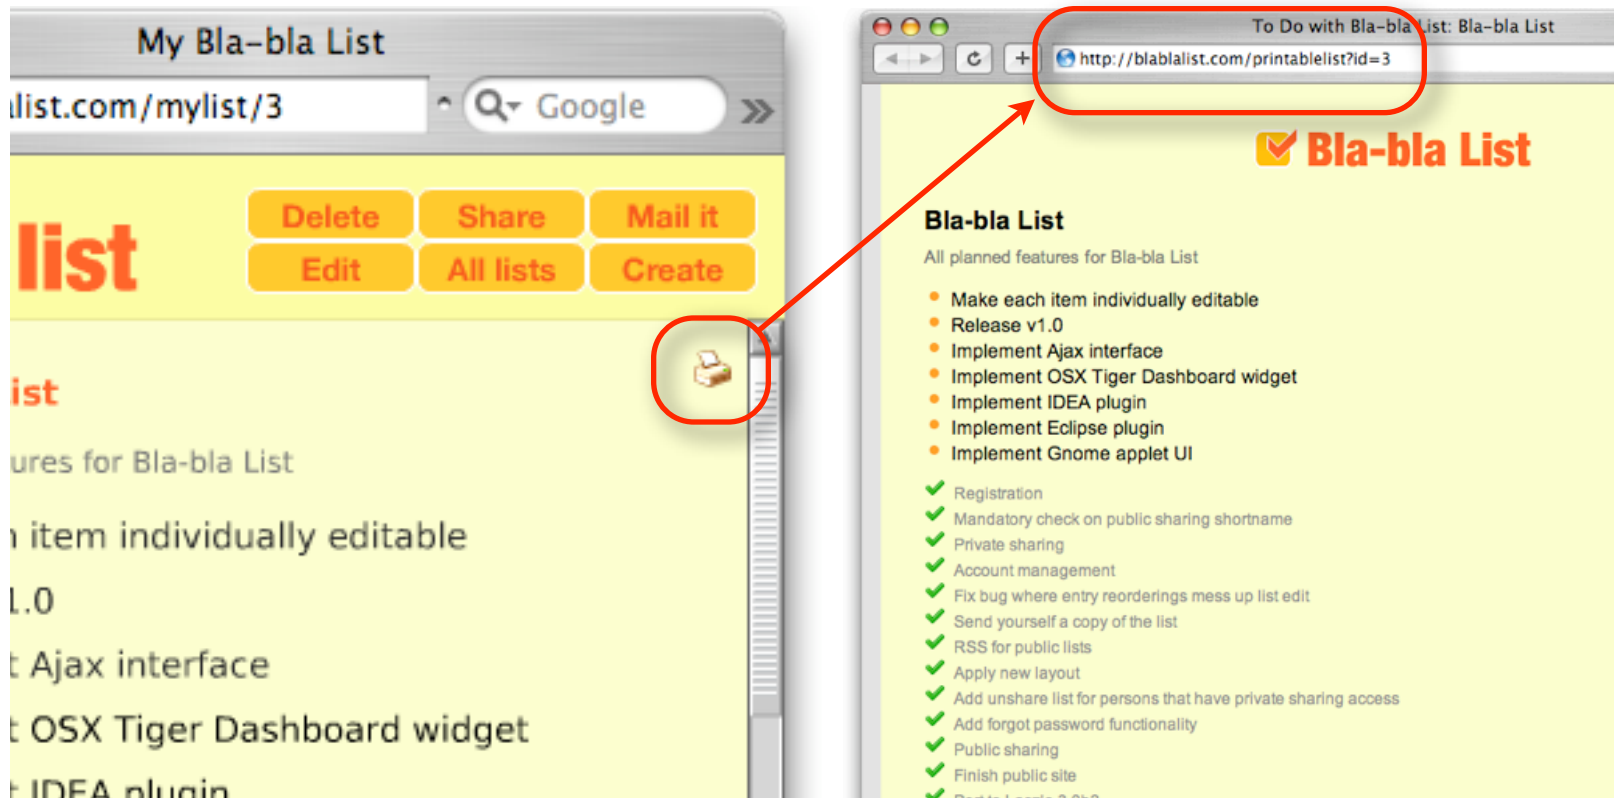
My Bla-bla List

list.com/mylist/3

Google

Delete Share Mail it
Edit All lists Create

list

ist

ures for Bla-bla List

item individually editable

1.0

t Ajax interface

t OSX Tiger Dashboard widget

t IDEA plugin

To Do with Bla-bla List: Bla-bla List

http://blablalist.com/printablelist?id=3

Bla-bla List

Bla-bla List

All planned features for Bla-bla List

- Make each item individually editable
- Release v1.0
- Implement Ajax interface
- Implement OSX Tiger Dashboard widget
- Implement IDEA plugin
- Implement Eclipse plugin
- Implement Gnome applet UI

Registration
Mandatory check on public sharing shortname
Private sharing
Account management
Fix bug where entry reorderings mess up list edit
Send yourself a copy of the list
RSS for public lists
Apply new layout
Add unshare list for persons that have private sharing access
Add forgot password functionality
Public sharing
Finish public site
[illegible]